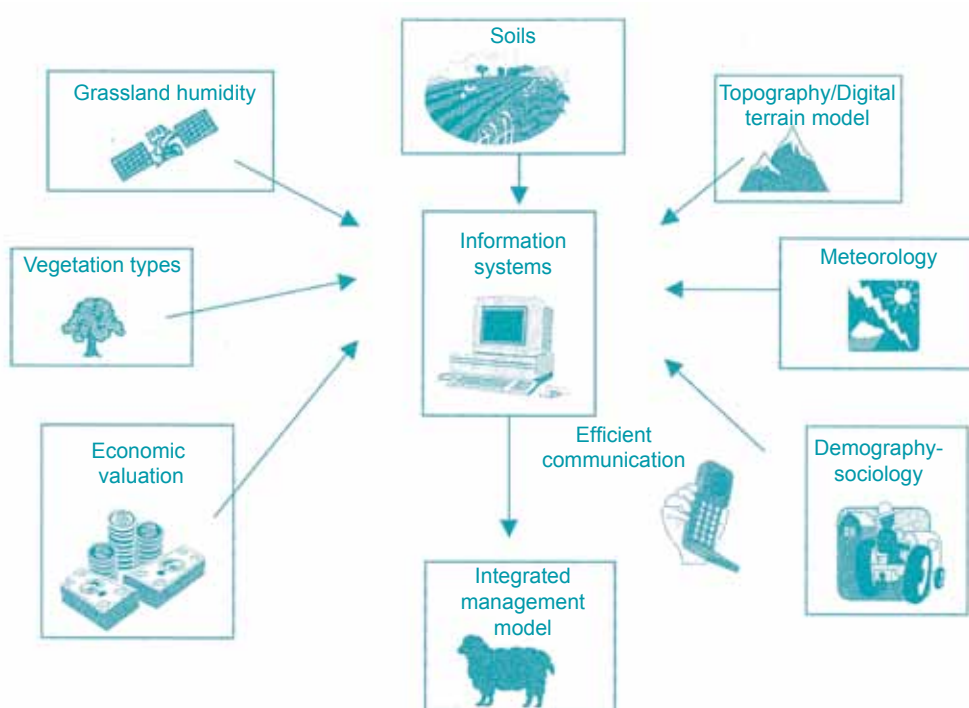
Soils

Grassland humidity

Topography/Digital terrain model

Information systems

Vegetation types

Meteorology

Economic valuation

Efficient communication

Demography-sociology

Integrated management model